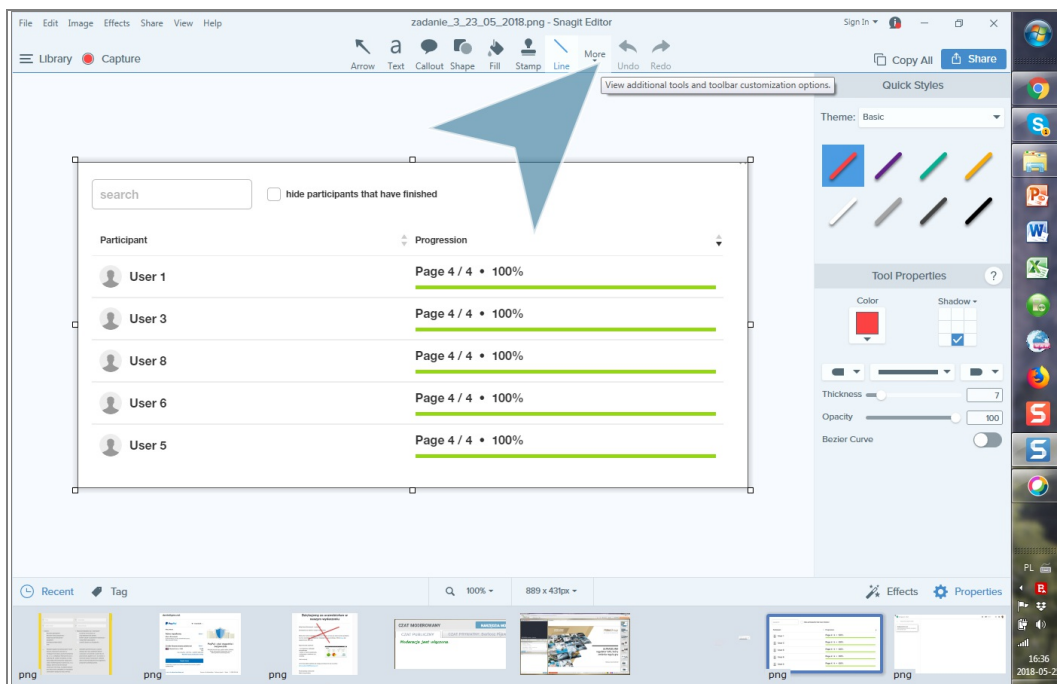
File Edit Image Effects Share View Help

zadanie_3_23_05_2018.png - Snagit Editor

Sign In

Library Capture

Arrow Text Callout Shape Fill Stamp Line More Undo Redo

Copy All Share

View additional tools and toolbar customization options.

Quick Styles

Theme: Basic

search

hide participants that have finished

| Participant | Progression |
|---|---|
| User 1 | Page 4 / 4 • 100% |
| User 3 | Page 4 / 4 • 100% |
| User 8 | Page 4 / 4 • 100% |
| User 6 | Page 4 / 4 • 100% |
| User 5 | Page 4 / 4 • 100% |

Tool Properties

Color

Shadow

Thickness 7

Opacity 100

Bezier Curve

Recent Tag

100%

889 x 431px

Effects Properties

png png png png png

PL

16:36

2018-05-2